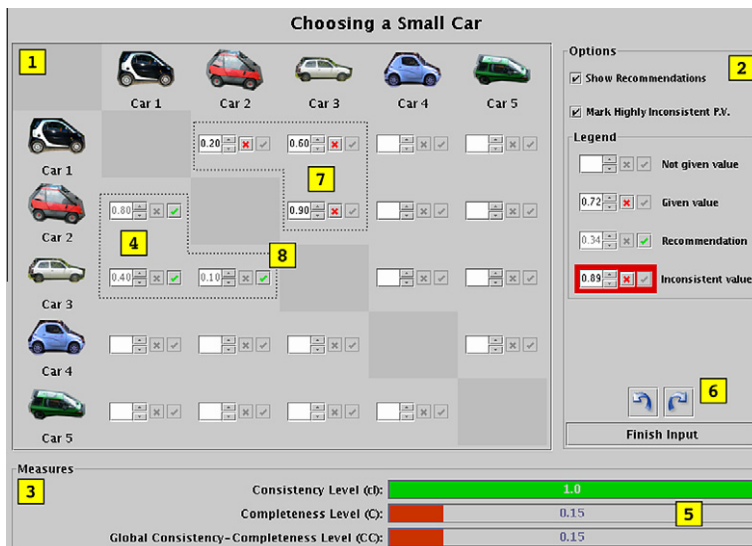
Choosing a Small Car

1

| | Car 1 | Car 2 | Car 3 | Car 4 | Car 5 |
|---|---|---|---|---|---|
| Car 1 | | 0.20 | 0.60 | | |
| Car 2 | 0.80 | | 0.90 | | |
| Car 3 | 0.40 | 0.10 | | | |
| Car 4 | | | | | |
| Car 5 | | | | | |

4

7

8

Options

2

Show Recommendations

Mark Highly Inconsistent P.V.

Legend

Not given value

0.72 Given value

0.34 Recommendation

0.89 Inconsistent value

6

Finish Input

Measures

3

Consistency Level (cl): 1.0

Completeness Level (C): 0.15

Global Consistency-Completeness Level (CC): 0.15

5